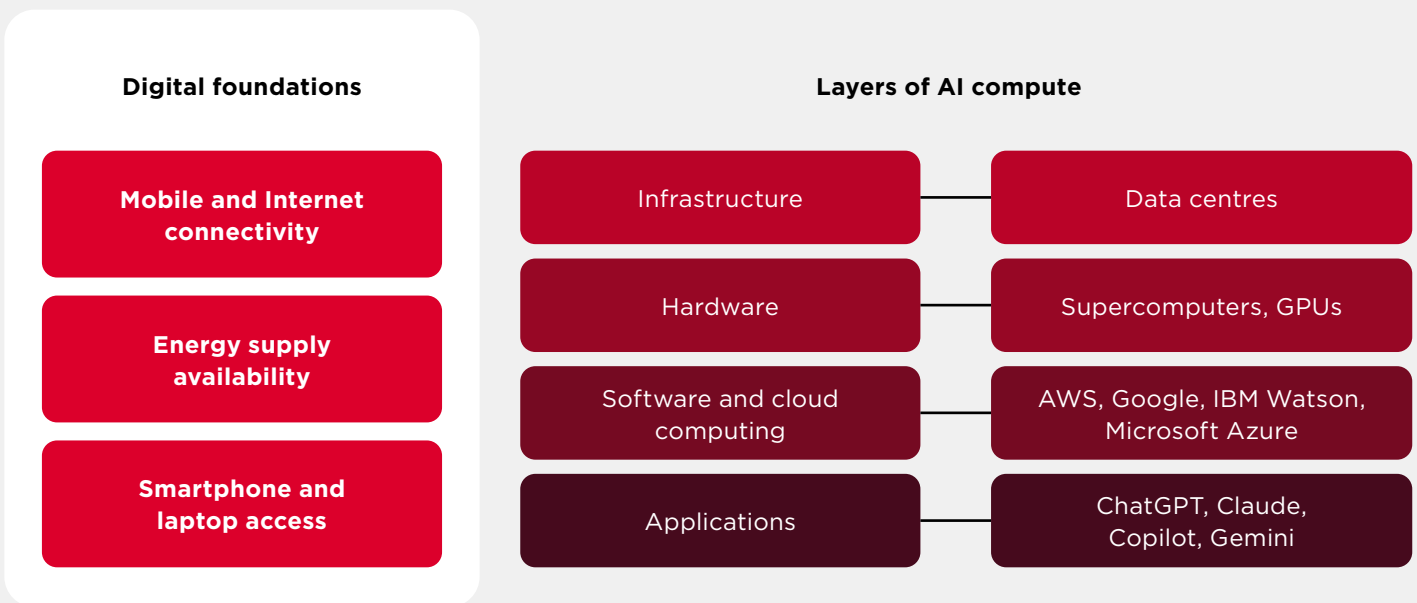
Digital foundations

Mobile and Internet connectivity

Energy supply availability

Smartphone and laptop access

Layers of AI compute

Infrastructure

Data centres

Hardware

Supercomputers, GPUs

Software and cloud computing

AWS, Google, IBM Watson, Microsoft Azure

Applications

ChatGPT, Claude, Copilot, Gemini